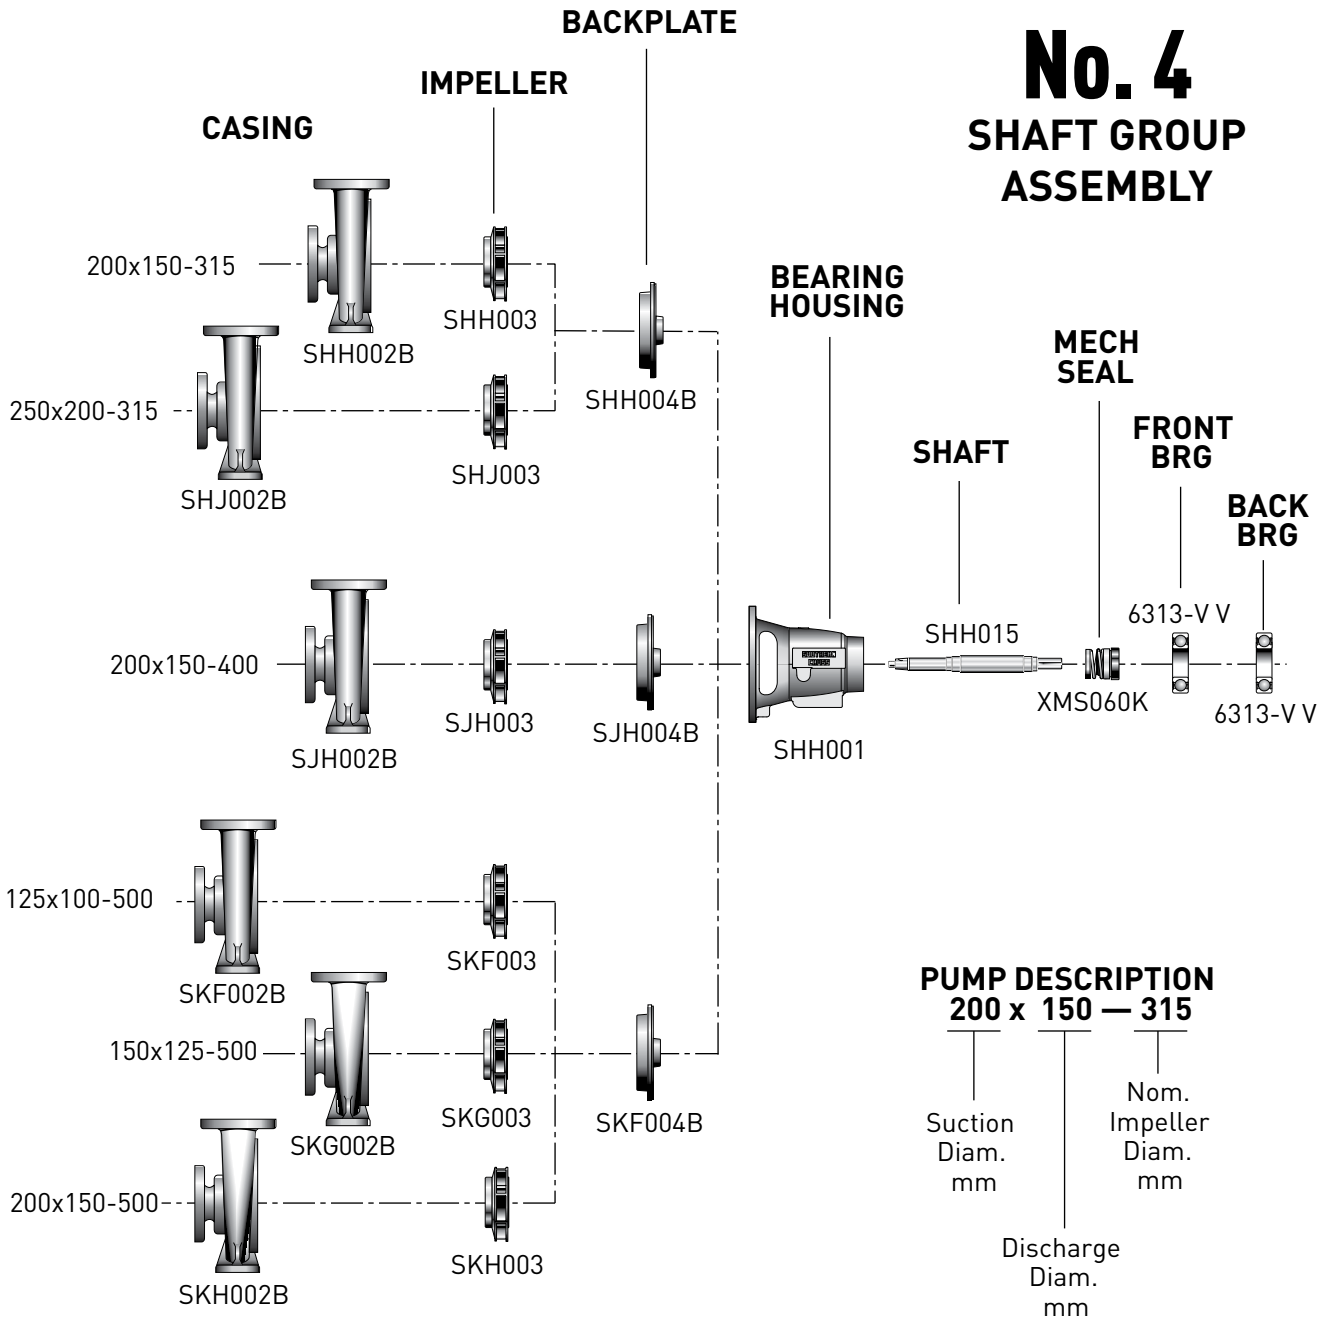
No. 4
SHAFT GROUP ASSEMBLY

BACKPLATE
IMPELLER
CASING

200x150-315
SHH002B
SHH003
SHH004B
250x200-315
SHJ002B
SHJ003

BEARING HOUSING
MECH SEAL
FRONT BRG
BACK BRG
SHAFT

200x150-400
SJH002B
SJH003
SJH004B
SHH001
SHH015
XMS060K
6313-V V
6313-V V

125x100-500
SKF002B
SKF003
150x125-500
SKG002B
SKG003
SKF004B
200x150-500
SKH002B
SKH003

PUMP DESCRIPTION
200 x 150 — 315
Suction Diam. mm
Discharge Diam. mm
Nom. Impeller Diam. mm